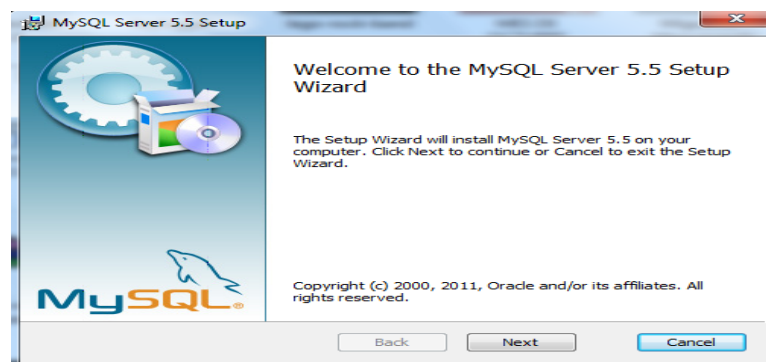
MySQL Server 5.5 Setup

Welcome to the MySQL Server 5.5 Setup Wizard

The Setup Wizard will install MySQL Server 5.5 on your computer. Click Next to continue or Cancel to exit the Setup Wizard.

MySQL

Copyright (c) 2000, 2011, Oracle and/or its affiliates. All rights reserved.

Back

Next

Cancel